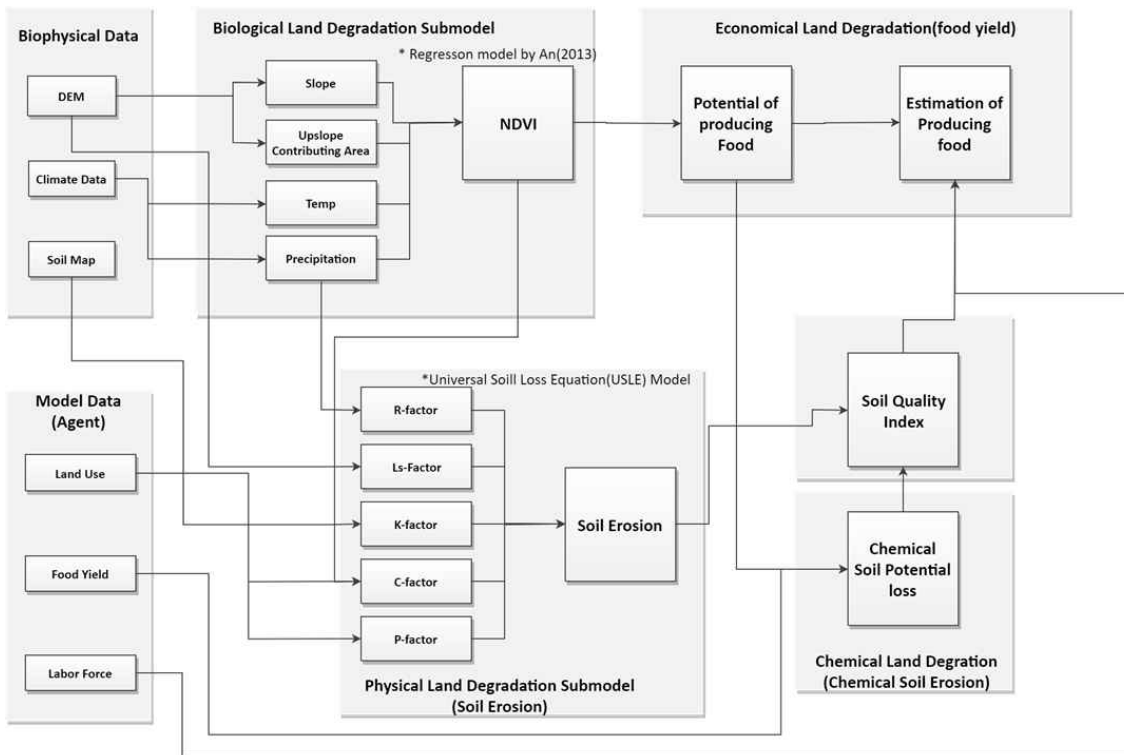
Biophysical Data

DEM

Climate Data

Soil Map

Biological Land Degradation Submodel

* Regresson model by An(2013)

Slope

Upslope Contributing Area

Temp

Precipitation

NDVI

Economical Land Degradation(food yield)

Potential of producing Food

Estimation of Producing food

Model Data (Agent)

Land Use

Food Yield

Labor Force

*Universal Soill Loss Equation(USLE) Model

R-factor

Ls-Factor

K-factor

C-factor

P-factor

Soil Erosion

Physical Land Degradation Submodel (Soil Erosion)

Soil Quality Index

Chemical Soil Potential loss

Chemical Land Degration (Chemical Soil Erosion)